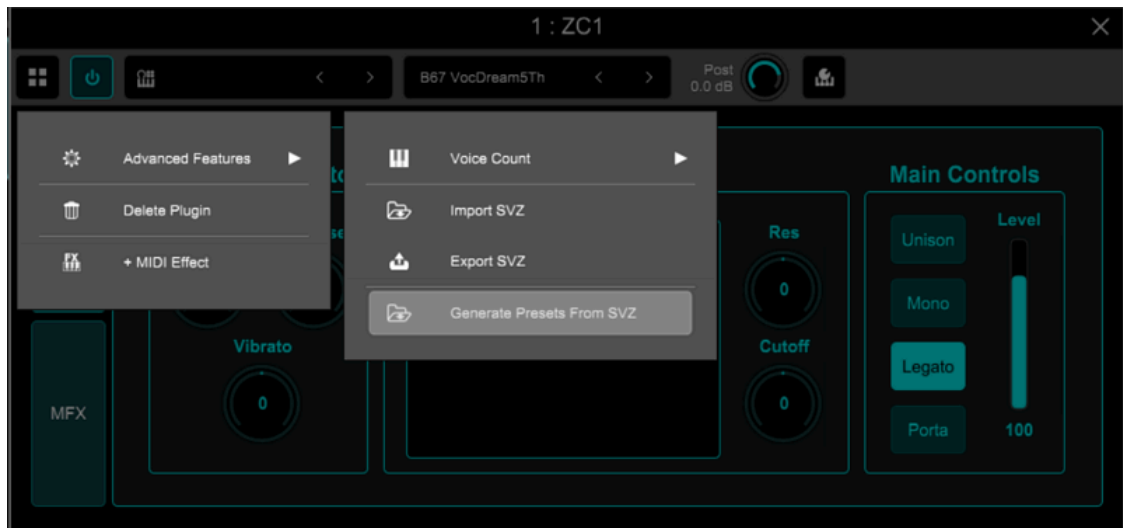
1 : ZC1

B67 VocDream5Th

Post
0.0 dB

Advanced Features

Delete Plugin

+ MIDI Effect

Voice Count

Import SVZ

Export SVZ

Generate Presets From SVZ

Main Controls

Res

0

Level

Unison

Mono

Legato

Porta

100

Vibrato

0

Cutoff

0

MFX